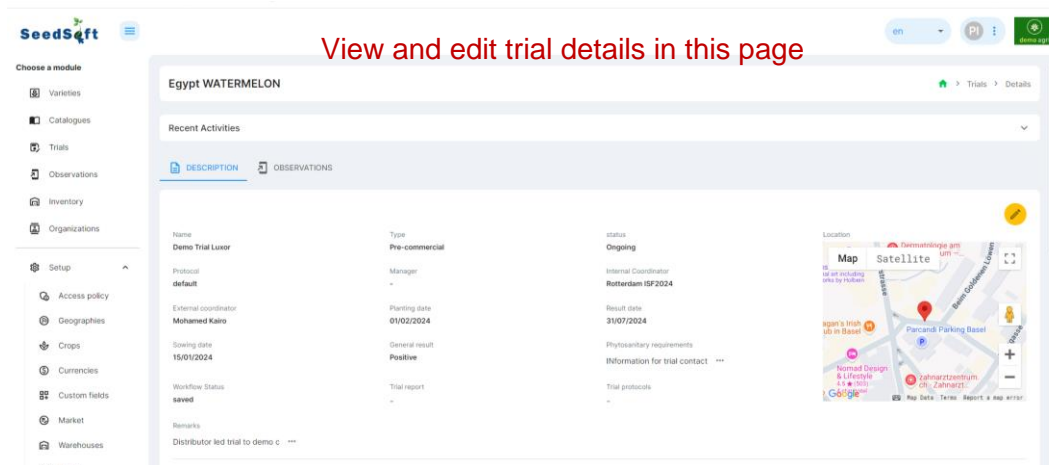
SeedSoft

View and edit trial details in this page

en
PI
demo agr

Choose a module
Varieties
Catalogues
Trials
Observations
Inventory
Organizations
Setup
Access policy
Geographies
Crops
Currencies
Custom fields
Market
Warehouses

Egypt WATERMELON
Trials > Details

Recent Activities

DESCRIPTION
OBSERVATIONS

Name
Demo Trial Luxor

Type
Pre-commercial

status
Ongoing

Location

Protocol
default

Manager
-

Internal Coordinator
Rotterdam ISF2024

External coordinator
Mohamed Kairo

Planting date
01/02/2024

Result date
31/07/2024

Sowing date
15/01/2024

General result
Positive

Phytosanitary requirements
INformation for trial contact ···

Workflow Status
saved

Trial report
-

Trial protocols
-

Remarks
Distributor led trial to demo c ···

Map
Satellite
Dermatologie am
Parcandi Parking Basel
Nomad Design & Lifestyle
Zahnarztzentrum
Google
Map Data Terms Report a map error